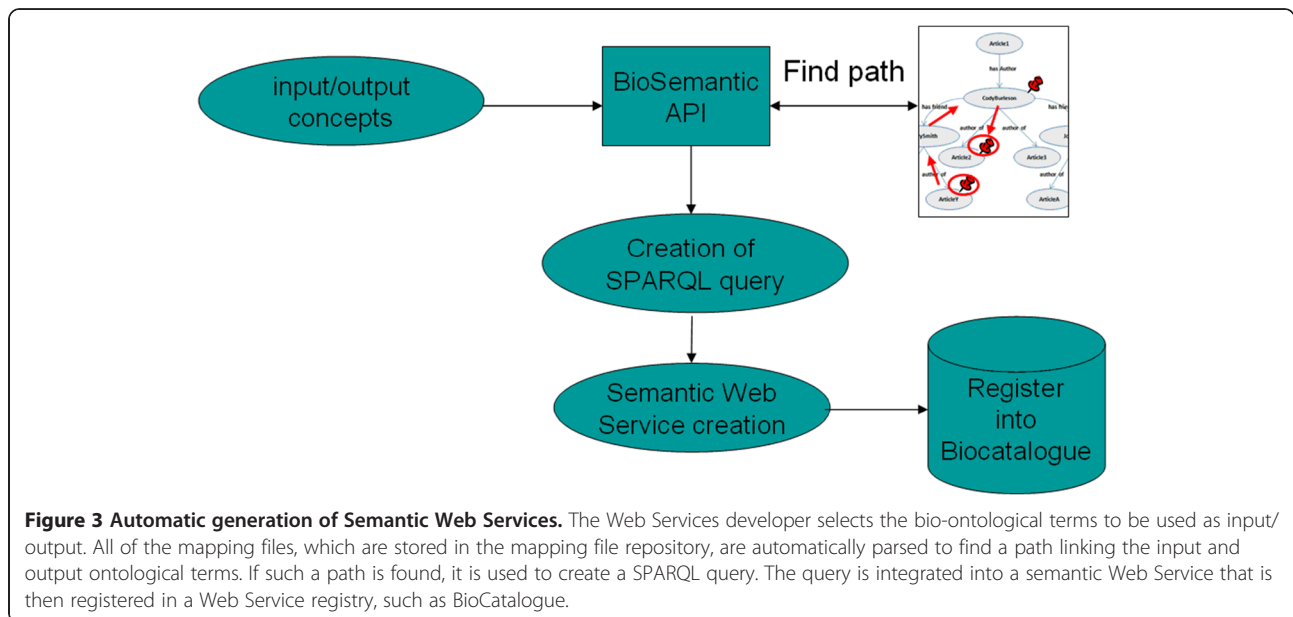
input/output concepts

BioSemantic API

Find path

Article1

has Author

CodyBurleson

has friend

has friend

ySmith

author of

author of

Jo

Article2

Article3

author of

author of

ArticleY

ArticleA

Creation of SPARQL query

Semantic Web Service creation

Register into Biocatalogue

**Figure 3 Automatic generation of Semantic Web Services.** The Web Services developer selects the bio-ontological terms to be used as input/output. All of the mapping files, which are stored in the mapping file repository, are automatically parsed to find a path linking the input and output ontological terms. If such a path is found, it is used to create a SPARQL query. The query is integrated into a semantic Web Service that is then registered in a Web Service registry, such as BioCatalogue.